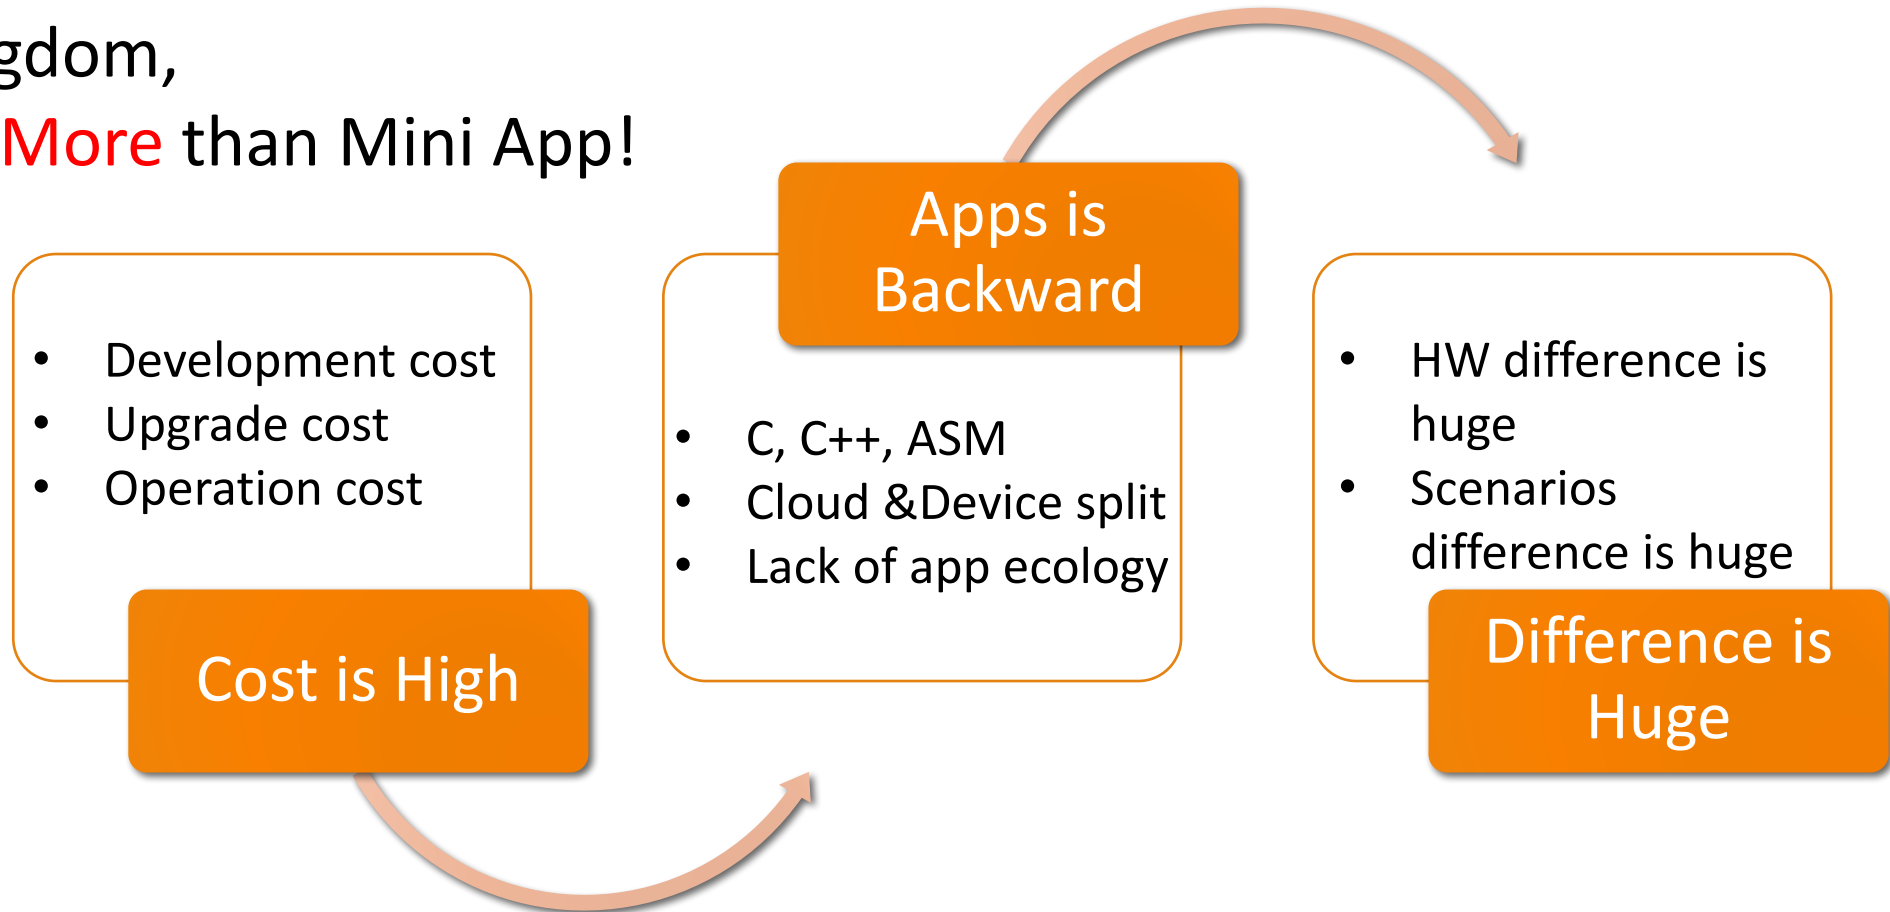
gdom,
More than Mini App!

- Development cost
- Upgrade cost
- Operation cost

Cost is High

Apps is Backward

- C, C++, ASM
- Cloud &Device split
- Lack of app ecology

- HW difference is huge
- Scenarios difference is huge

Difference is Huge